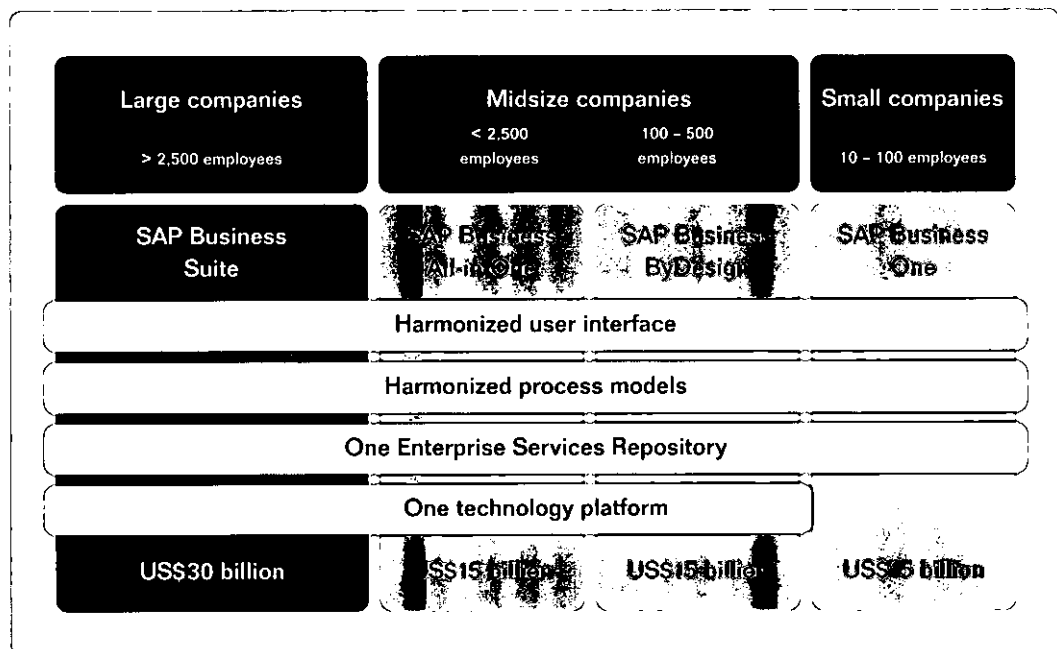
Large companies

> 2,500 employees

Midsize companies

< 2,500 employees

100 – 500 employees

Small companies

10 – 100 employees

SAP Business Suite

SAP Business All-in-One

SAP Business ByDesign

SAP Business One

Harmonized user interface

Harmonized process models

One Enterprise Services Repository

One technology platform

US$30 billion

US$15 billion

US$15 billion

US$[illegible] billion